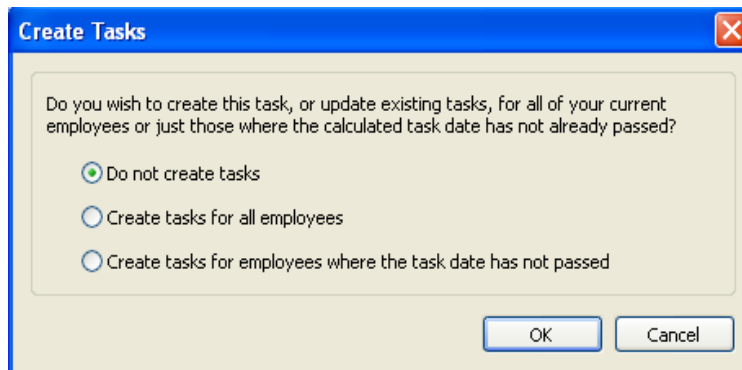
Create Tasks

Do you wish to create this task, or update existing tasks, for all of your current employees or just those where the calculated task date has not already passed?

Do not create tasks

Create tasks for all employees

Create tasks for employees where the task date has not passed

OK

Cancel